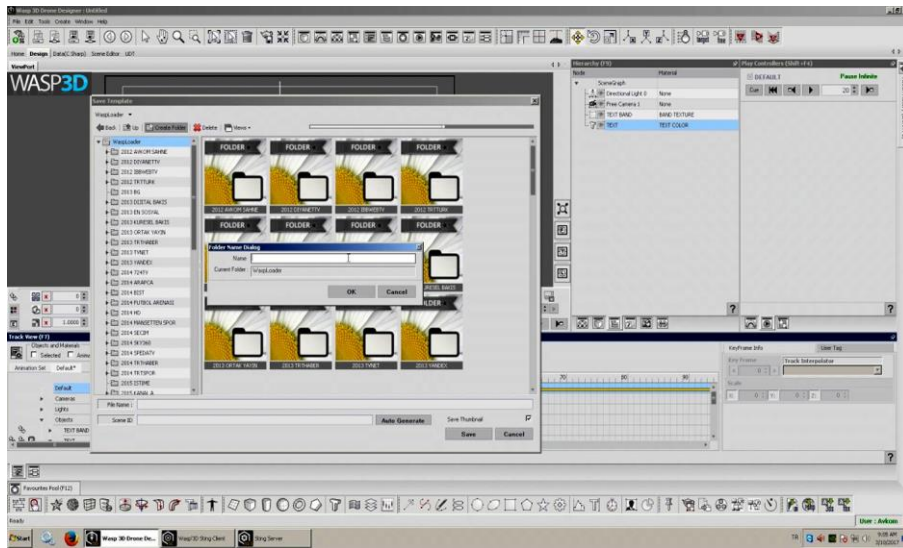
Wasp 3D Drone Designer : Untitled
File Edit Tools Create Window Help
Home Design Data(C Sharp) Scene Editor UDT
ViewPort
WASP3D
Save Template
WaspLoader
Back Up Create Folder Delete Views
WaspLoader
2012 AVKOM SAHNE
2012 DIYANETTV
2012 IBBWEBTV
2012 TRTTURK
2013 BG
2013 DIJITAL BAKIS
2013 EN SOSYAL
2013 KURESEL BAKIS
2013 ORTAK YAYIN
2013 TRTHABER
2013 TVNET
2013 YANDEX
2014 724TV
2014 ARAPCA
2014 BIST
2014 FUTBOL ARENASI
2014 HD
2014 MANSETTEN SPOR
2014 SECIM
2014 SKYSNS
2014 SPEDATV
2014 TRTHABER
2014 TRTSPOR
2015 DTIME
2015 KANAL A
FOLDER FOLDER FOLDER FOLDER
2012 AVKOM SAHNE 2012 DIYANETTV 2012 IBBWEBTV 2012 TRTTURK
FOLDER FOLDER FOLDER FOLDER
KURESEL BAKIS
FOLDER
2013 ORTAK YAYIN 2013 TRTHABER 2013 TVNET 2013 YANDEX
Folder Name Dialog
Name
Current Folder WaspLoader
OK Cancel
File Name :
Scene ID
Auto Generate
Save Thumbnail
Save Cancel
Hierarchy (F5)
Node Material
SceneGraph
Directional Light 0 None
Free Camera 1 None
TEXT BAND BAND TEXTURE
TEXT TEXT COLOR
Play Controllers (Shift+F4)
DEFAULT Pause Infinite
Cue
Track View (F7)
Objects and Materials
Selected Anim
Animation Set Default
Default
Cameras
Lights
Objects
TEXT BAND
KeyFrame Info User Tag
Key Frame Track Interpolator
Scale
Favourites Pool (F12)
Ready
User : Avkom
Start Wasp 3D Drone De... Wasp3D Sting Client Sting Server